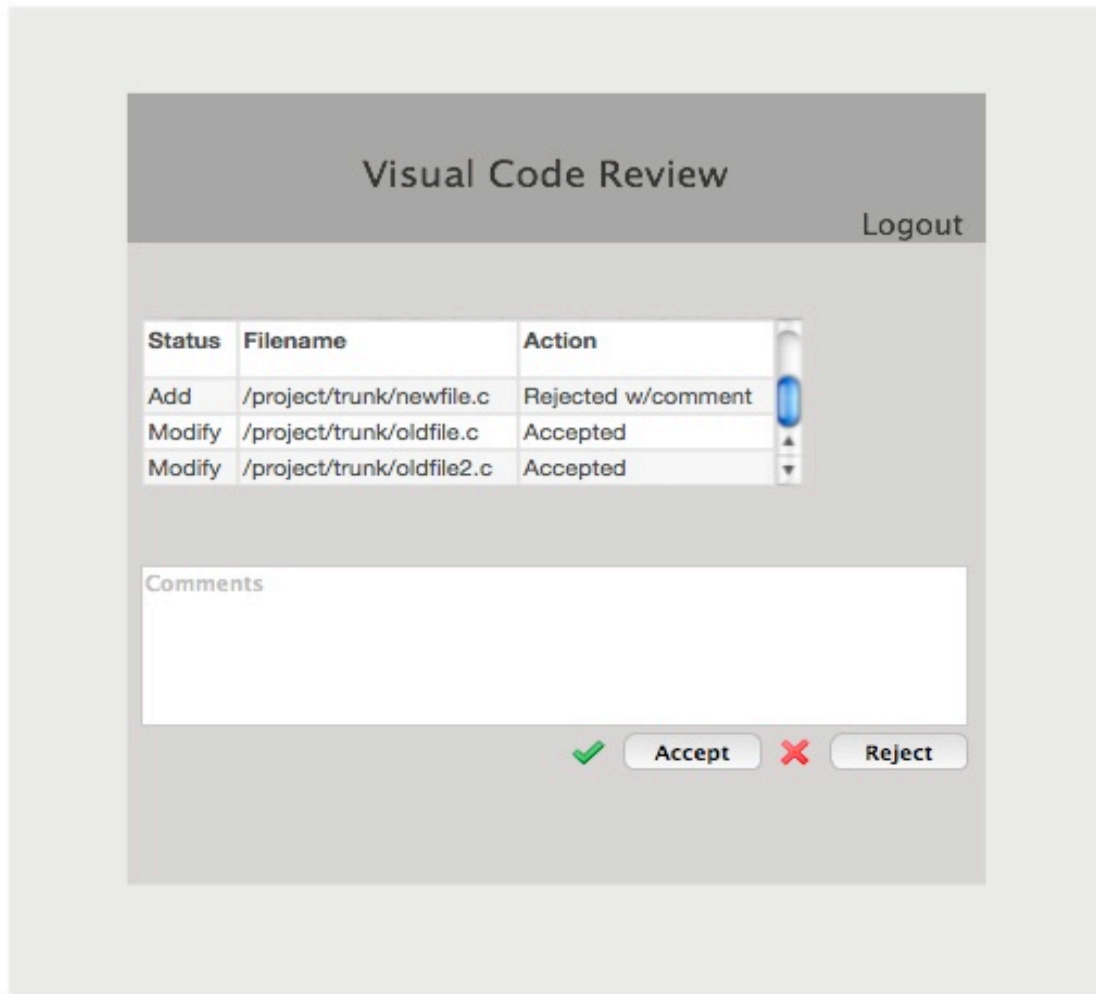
Visual Code Review

Logout

| Status | Filename | Action |
|---|---|---|
| Add | /project/trunk/newfile.c | Rejected w/comment |
| Modify | /project/trunk/oldfile.c | Accepted |
| Modify | /project/trunk/oldfile2.c | Accepted |

Comments

Accept Reject